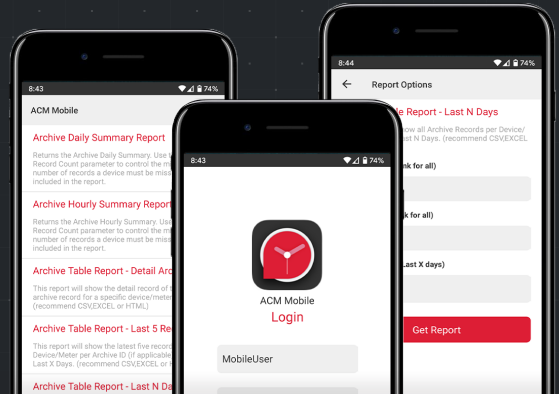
8:43
74%
ACM Mobile
Archive Daily Summary Report
Returns the Archive Daily Summary. Use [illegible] Record Count parameter to control the m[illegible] number of records a device must be miss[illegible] included in the report.
Archive Hourly Summary Report
Returns the Archive Hourly Summary. Use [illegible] Record Count parameter to control the m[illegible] number of records a device must be miss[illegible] included in the report.
Archive Table Report - Detail Arc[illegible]
This report will show the detail record o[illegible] archive record for a specific device/mete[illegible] (recommend CSV,EXCEL or HTML)
Archive Table Report - Last 5 Re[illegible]
This report will show the latest five reco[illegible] Device/Meter per Archive ID (if applicable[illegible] Last X Days. (recommend CSV,EXCEL or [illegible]
Archive Table Report - Last N Da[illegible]

8:43
74%
ACM Mobile
Login
MobileUser

8:44
Report Options
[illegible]le Report - Last N Days
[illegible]how all Archive Records per Device/ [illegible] N Days. (recommend CSV,EXCEL
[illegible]nk for all)
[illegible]k for all)
Last X days)
Get Report